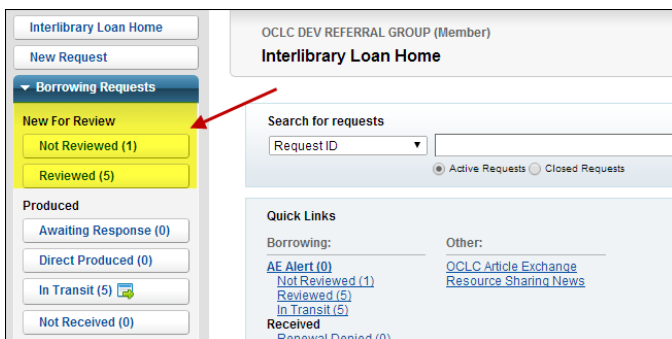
Interlibrary Loan Home

New Request

Borrowing Requests

New For Review

Not Reviewed (1)

Reviewed (5)

Produced

Awaiting Response (0)

Direct Produced (0)

In Transit (5)

Not Received (0)

OCLC DEV REFERRAL GROUP (Member)

Interlibrary Loan Home

Search for requests

Request ID

Active Requests Closed Requests

Quick Links

Borrowing:

AE Alert (0)
Not Reviewed (1)
Reviewed (5)
In Transit (5)
Received
Renewal Denied (0)

Other:

OCLC Article Exchange
Resource Sharing News